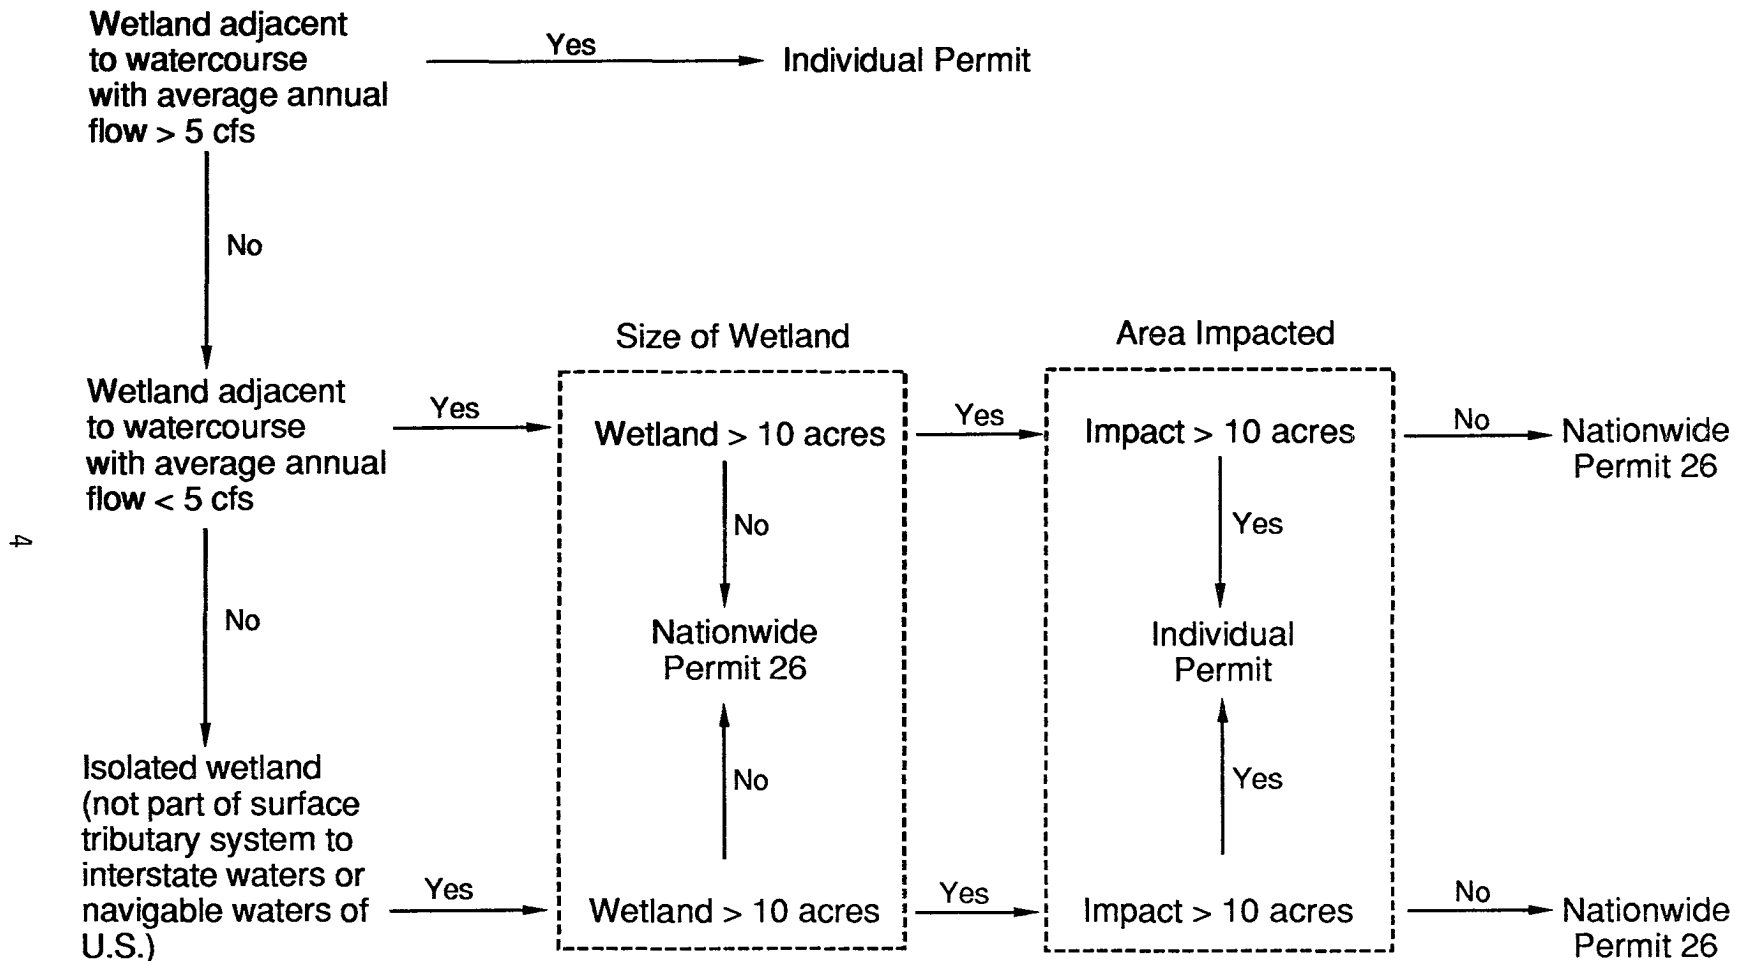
Wetland adjacent to watercourse with average annual flow > 5 cfs

Yes

Individual Permit

No

Size of Wetland

Area Impacted

Wetland adjacent to watercourse with average annual flow < 5 cfs

Yes

Wetland > 10 acres

Yes

Impact > 10 acres

No

Nationwide Permit 26

No

Yes

Nationwide Permit 26

Individual Permit

No

No

Yes

Isolated wetland (not part of surface tributary system to interstate waters or navigable waters of U.S.)

Yes

Wetland > 10 acres

Yes

Impact > 10 acres

No

Nationwide Permit 26

4